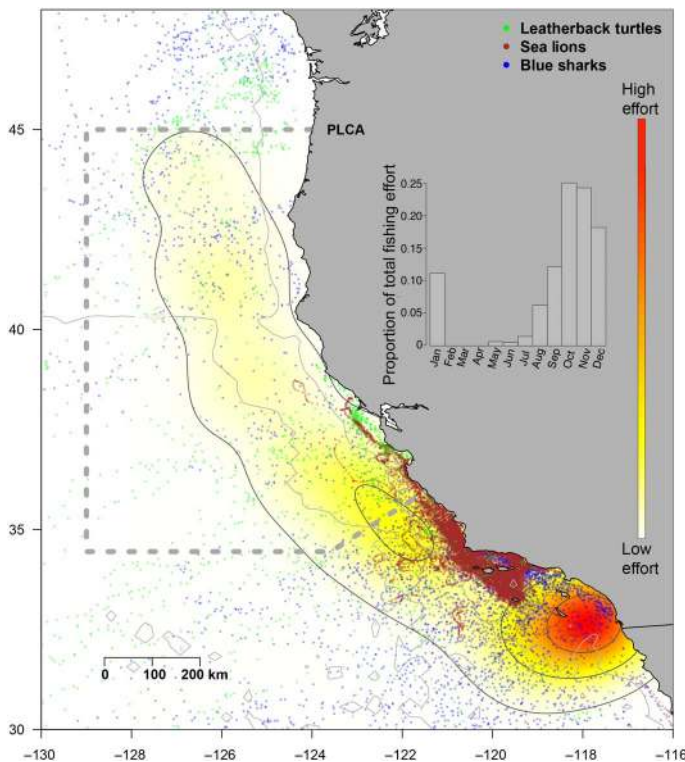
Leatherback turtles
Sea lions
Blue sharks

High effort

PLCA

Proportion of total fishing effort

0.25
0.20
0.15
0.10
0.05
0

Jan Feb Mar Apr May Jun Jul Aug Sep Oct Nov Dec

Low effort

45
40
35
30

0 100 200 km

-130 -128 -126 -124 -122 -120 -118 -116